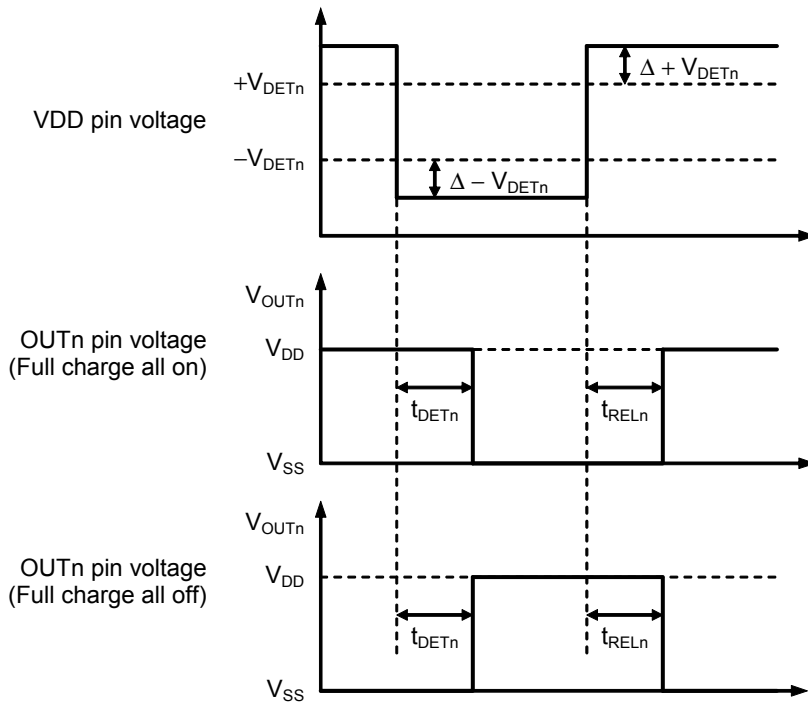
$+V_{DETn}$

VDD pin voltage

$-V_{DETn}$

$\Delta + V_{DETn}$

$\Delta - V_{DETn}$

$V_{OUTn}$

OUTn pin voltage (Full charge all on)

$V_{DD}$

$t_{DETn}$

$t_{RELn}$

$V_{SS}$

$V_{OUTn}$

OUTn pin voltage (Full charge all off)

$V_{DD}$

$t_{DETn}$

$t_{RELn}$

$V_{SS}$